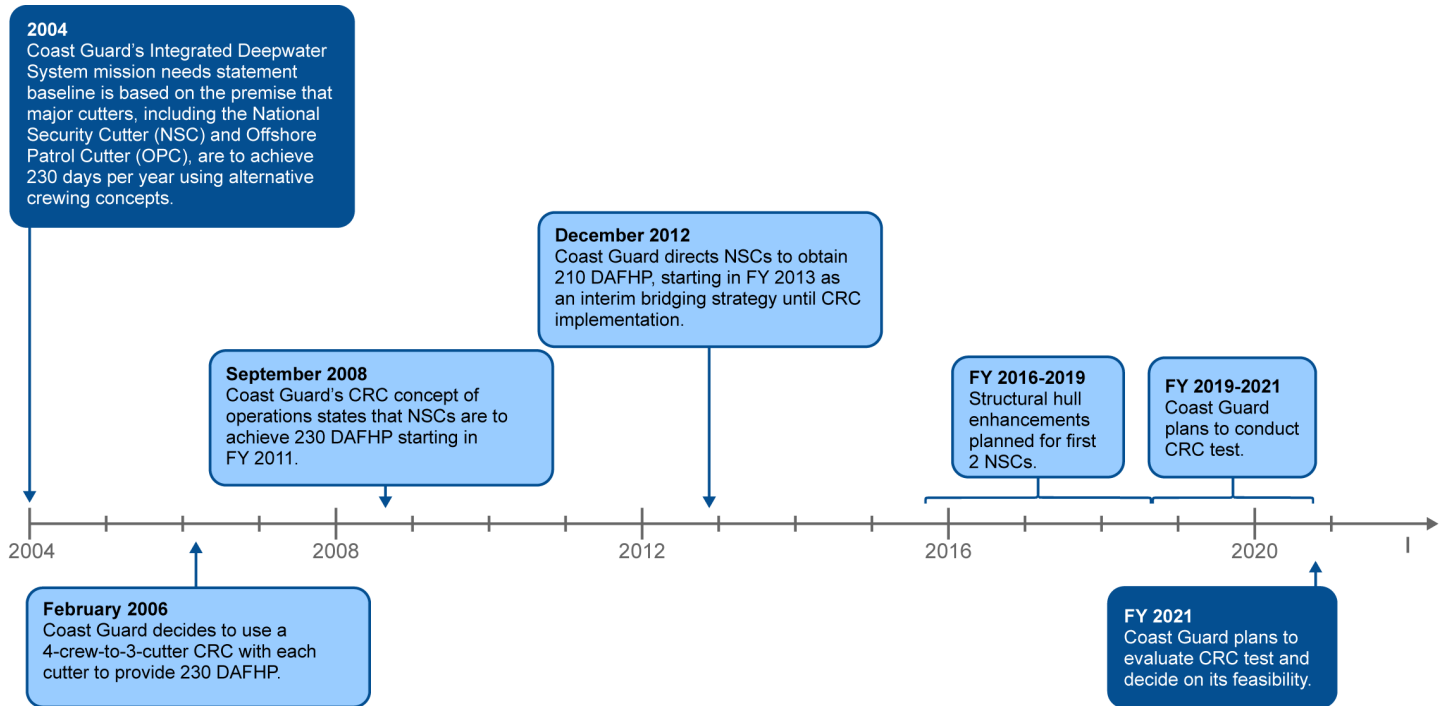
2004
Coast Guard's Integrated Deepwater System mission needs statement baseline is based on the premise that major cutters, including the National Security Cutter (NSC) and Offshore Patrol Cutter (OPC), are to achieve 230 days per year using alternative crewing concepts.

December 2012
Coast Guard directs NSCs to obtain 210 DAFHP, starting in FY 2013 as an interim bridging strategy until CRC implementation.

September 2008
Coast Guard's CRC concept of operations states that NSCs are to achieve 230 DAFHP starting in FY 2011.

FY 2016-2019
Structural hull enhancements planned for first 2 NSCs.

FY 2019-2021
Coast Guard plans to conduct CRC test.

2004

2008

2012

2016

2020

February 2006
Coast Guard decides to use a 4-crew-to-3-cutter CRC with each cutter to provide 230 DAFHP.

FY 2021
Coast Guard plans to evaluate CRC test and decide on its feasibility.